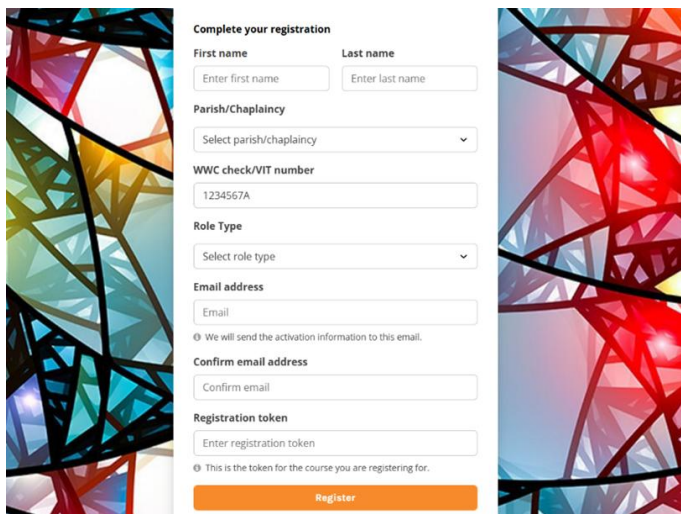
Complete your registration

First name

Enter first name

Last name

Enter last name

Parish/Chaplaincy

Select parish/chaplaincy

WWC check/VIT number

1234567A

Role Type

Select role type

Email address

Email

We will send the activation information to this email.

Confirm email address

Confirm email

Registration token

Enter registration token

This is the token for the course you are registering for.

Register